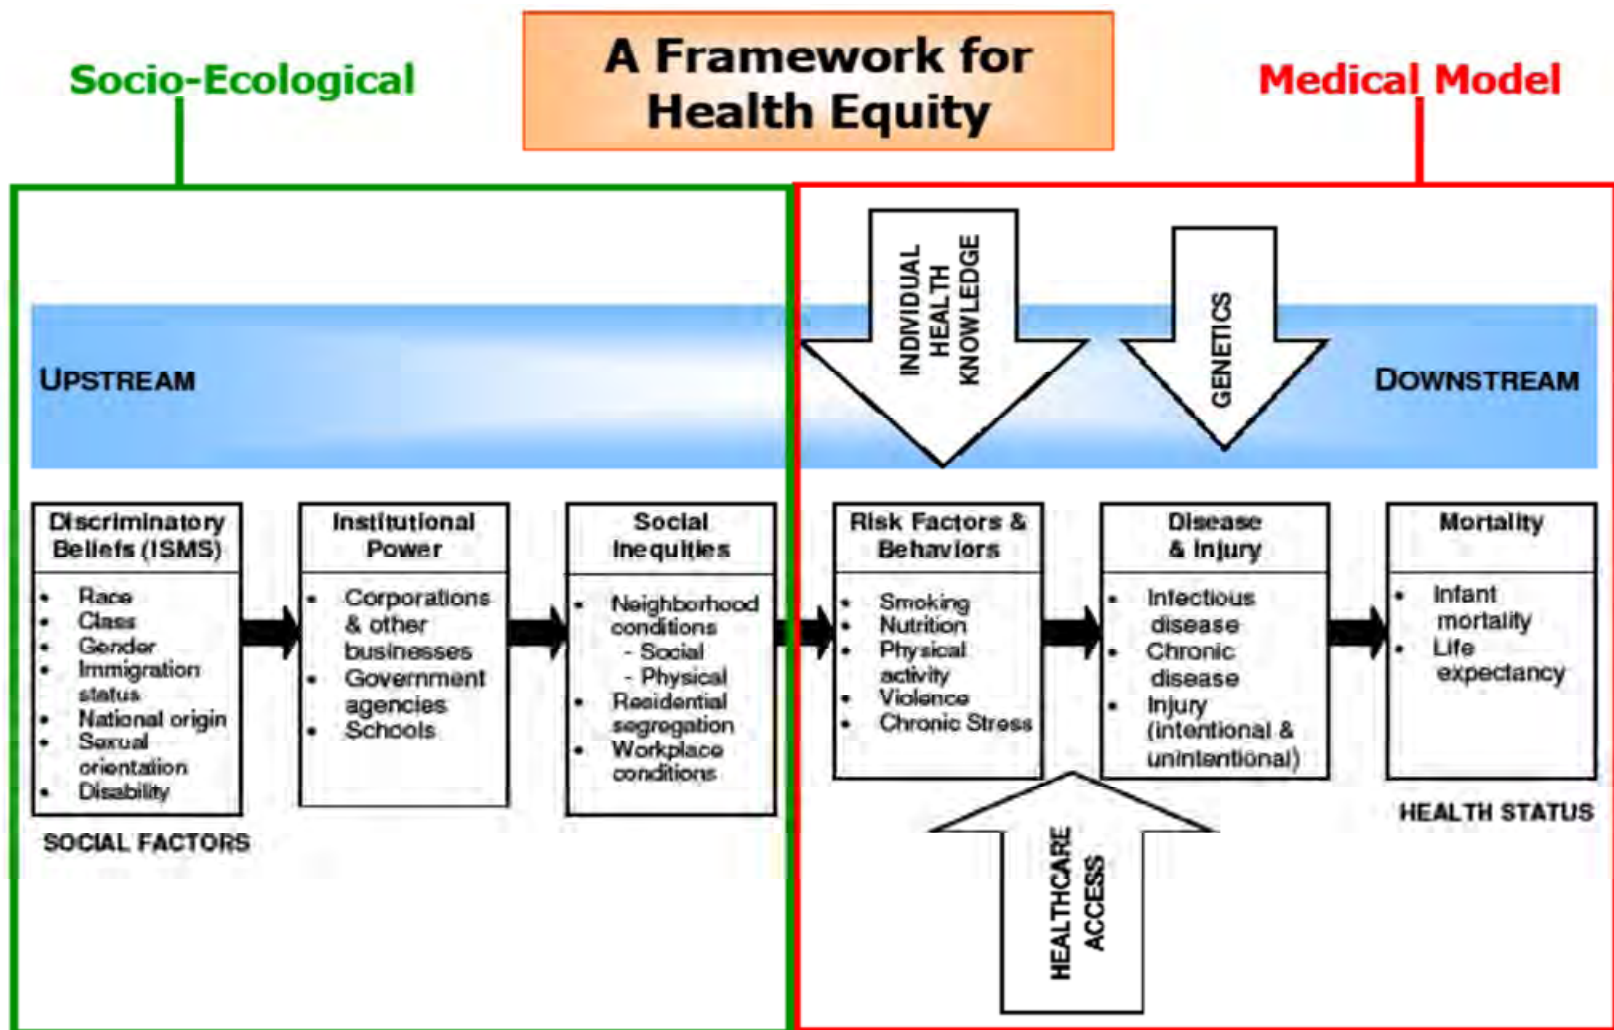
A Framework for Health Equity

Socio-Ecological

Medical Model

UPSTREAM

INDIVIDUAL HEALTH KNOWLEDGE

GENETICS

DOWNSTREAM

Discriminatory Beliefs (ISMS)
- Race
- Class
- Gender
- Immigration status
- National origin
- Sexual orientation
- Disability

SOCIAL FACTORS

Institutional Power
- Corporations & other businesses
- Government agencies
- Schools

Social Inequities
- Neighborhood conditions
  - Social
  - Physical
- Residential segregation
- Workplace conditions

Risk Factors & Behaviors
- Smoking
- Nutrition
- Physical activity
- Violence
- Chronic Stress

Disease & Injury
- Infectious disease
- Chronic disease
- Injury (intentional & unintentional)

Mortality
- Infant mortality
- Life expectancy

HEALTH STATUS

HEALTHCARE ACCESS